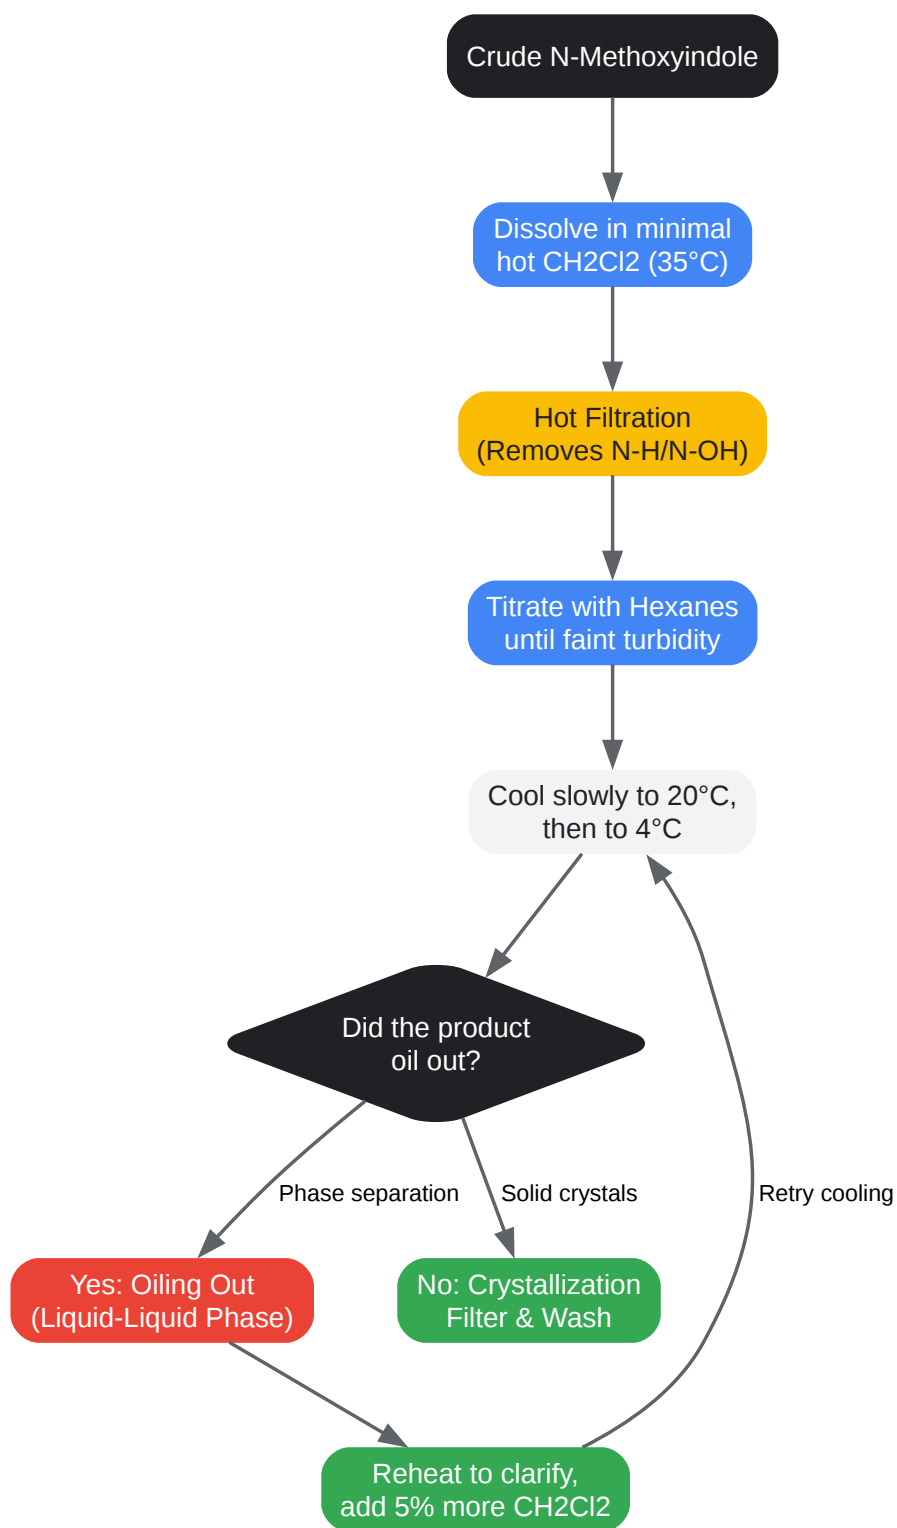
Crude N-Methoxyindole

Dissolve in minimal hot CH2Cl2 (35°C)

Hot Filtration (Removes N-H/N-OH)

Titrate with Hexanes until faint turbidity

Cool slowly to 20°C, then to 4°C

Did the product oil out?

Phase separation

Solid crystals

Retry cooling

Yes: Oiling Out (Liquid-Liquid Phase)

No: Crystallization Filter & Wash

Reheat to clarify, add 5% more CH2Cl2